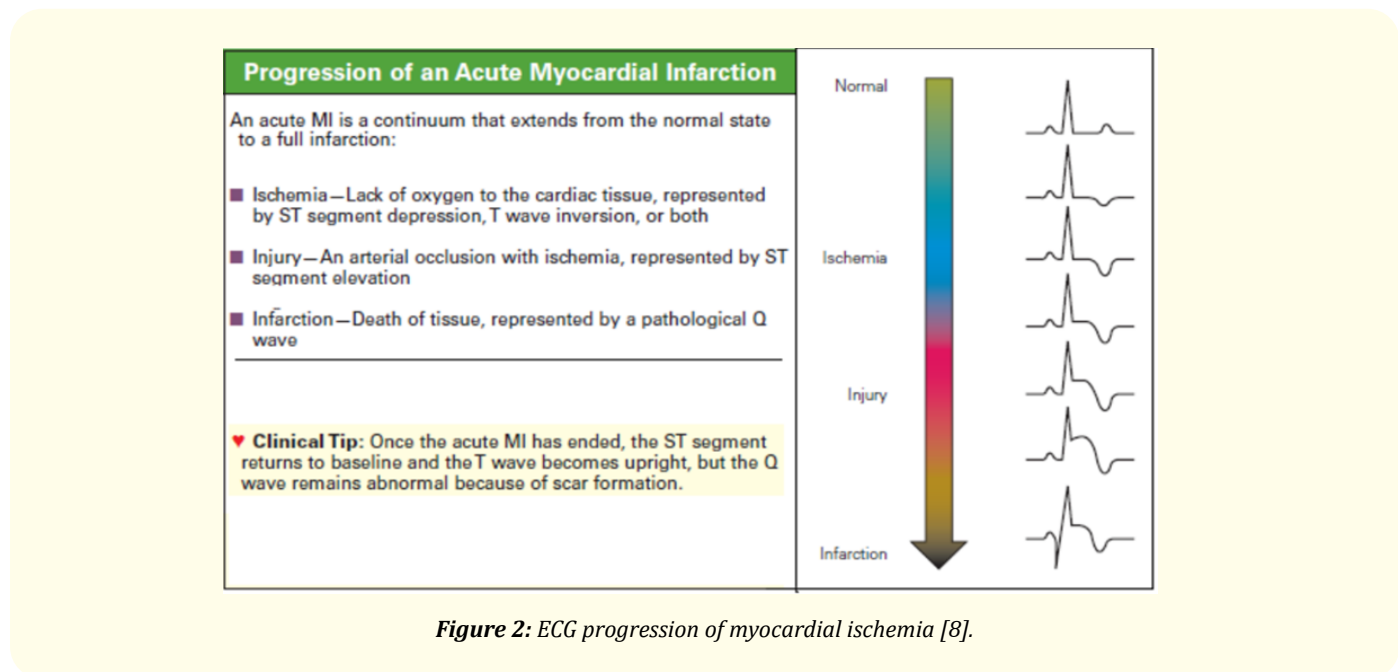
Progression of an Acute Myocardial Infarction

An acute MI is a continuum that extends from the normal state to a full infarction:

■ Ischemia—Lack of oxygen to the cardiac tissue, represented by ST segment depression, T wave inversion, or both

■ Injury—An arterial occlusion with ischemia, represented by ST segment elevation

■ Infarction—Death of tissue, represented by a pathological Q wave

♥ **Clinical Tip:** Once the acute MI has ended, the ST segment returns to baseline and the T wave becomes upright, but the Q wave remains abnormal because of scar formation.

Normal

Ischemia

Injury

Infarction

*Figure 2: ECG progression of myocardial ischemia [8].*